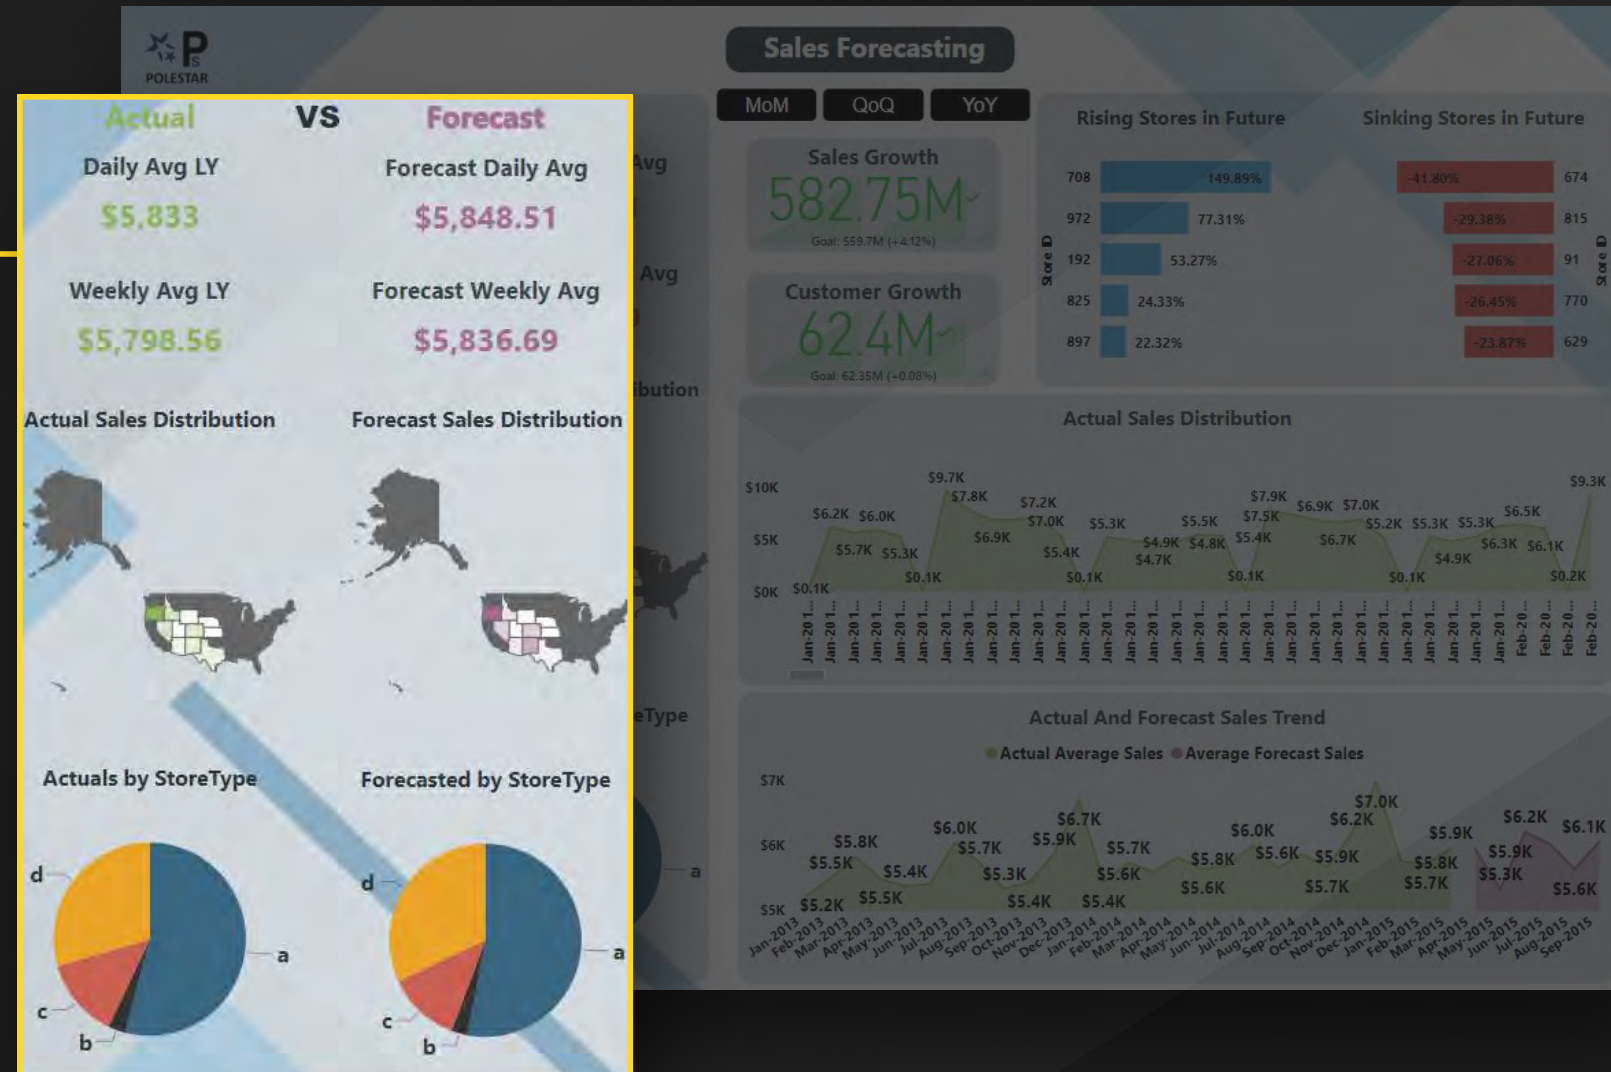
POLESTAR

Sales Forecasting

MoM QoQ YoY

Actual VS Forecast

Daily Avg LY
$5,833

Forecast Daily Avg
$5,848.51

Weekly Avg LY
$5,798.56

Forecast Weekly Avg
$5,836.69

Actual Sales Distribution

Forecast Sales Distribution

Actuals by StoreType

Forecasted by StoreType

d c b a

d c b a

Avg
Avg
ibution
eType
a

Sales Growth
582.75M
Goal: 559.7M (+4.12%)

Customer Growth
62.4M
Goal: 62.35M (+0.08%)

Rising Stores in Future

| Store ID | |
|---|---|
| 708 | 149.89% |
| 972 | 77.31% |
| 192 | 53.27% |
| 825 | 24.33% |
| 897 | 22.32% |

Sinking Stores in Future

| | Store ID |
|---|---|
| -41.80% | 674 |
| -29.38% | 815 |
| -27.06% | 91 |
| -26.45% | 770 |
| -23.87% | 629 |

Actual Sales Distribution

$10K $5K $0K

$0.1K $6.2K $6.0K $5.7K $5.3K $0.1K $9.7K $7.8K $6.9K $7.2K $7.0K $5.4K $0.1K $5.3K $4.9K $4.7K $5.5K $4.8K $7.9K $7.5K $5.4K $0.1K $6.9K $7.0K $6.7K $5.2K $5.3K $0.1K $5.3K $4.9K $6.5K $6.3K $6.1K $0.2K $9.3K

Jan-201... Jan-201... Jan-201... Jan-201... Jan-201... Jan-201... Jan-201... Jan-201... Jan-201... Jan-201... Jan-201... Jan-201... Jan-201... Jan-201... Jan-201... Jan-201... Jan-201... Jan-201... Jan-201... Jan-201... Jan-201... Jan-201... Jan-201... Jan-201... Jan-201... Jan-201... Jan-201... Jan-201... Jan-201... Jan-201... Feb-20... Feb-20... Feb-20... Feb-20...

Actual And Forecast Sales Trend

Actual Average Sales Average Forecast Sales

$7K $6K $5K

$5.2K $5.5K $5.8K $5.5K $5.4K $6.0K $5.7K $5.3K $5.9K $6.7K $5.4K $5.4K $5.7K $5.6K $5.8K $5.6K $6.0K $5.6K $5.9K $6.2K $7.0K $5.7K $5.8K $5.7K $5.9K $5.9K $5.3K $6.2K $5.6K $6.1K

Jan-2013 Feb-2013 Mar-2013 Apr-2013 May-2013 Jun-2013 Jul-2013 Aug-2013 Sep-2013 Oct-2013 Nov-2013 Dec-2013 Jan-2014 Feb-2014 Mar-2014 Apr-2014 May-2014 Jun-2014 Jul-2014 Aug-2014 Sep-2014 Oct-2014 Nov-2014 Dec-2014 Jan-2015 Feb-2015 Mar-2015 Apr-2015 May-2015 Jun-2015 Jul-2015 Aug-2015 Sep-2015